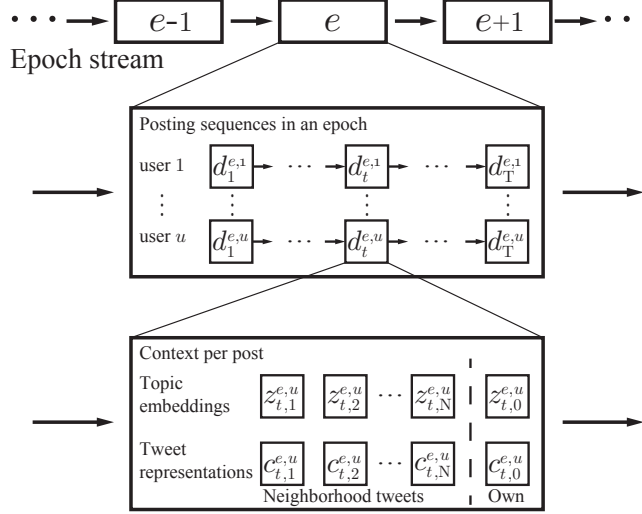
$\cdots$ $e$-1 $e$ $e$+1 $\cdots$

Epoch stream

Posting sequences in an epoch

user 1 $d_1^{e,1}$ $\cdots$ $d_t^{e,1}$ $\cdots$ $d_T^{e,1}$

$\vdots$ $\vdots$ $\vdots$ $\vdots$

user $u$ $d_1^{e,u}$ $\cdots$ $d_t^{e,u}$ $\cdots$ $d_T^{e,u}$

Context per post

Topic embeddings $z_{t,1}^{e,u}$ $z_{t,2}^{e,u}$ $\cdots$ $z_{t,N}^{e,u}$ $z_{t,0}^{e,u}$

Tweet representations $c_{t,1}^{e,u}$ $c_{t,2}^{e,u}$ $\cdots$ $c_{t,N}^{e,u}$ $c_{t,0}^{e,u}$

Neighborhood tweets Own